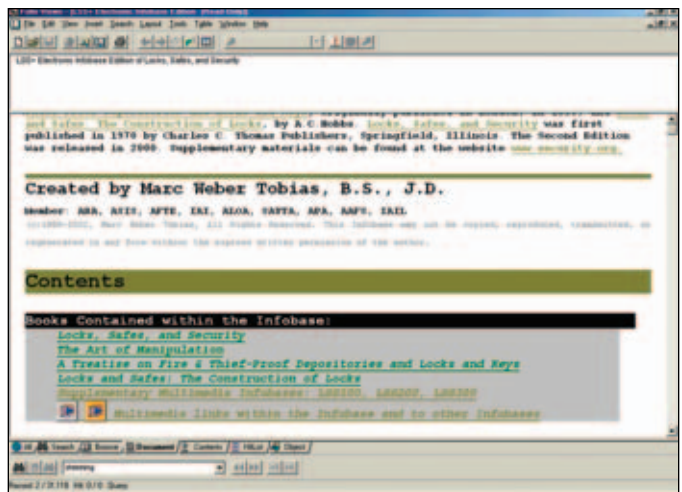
File Edit View Insert Search Layout Tools Table Window Help

LSS+ Electronic Infobase Edition of Locks, Safes, and Security

and Safes: The Construction of Locks, by A C Hobbs. Locks, Safes, and Security was first published in 1970 by Charles C. Thomas Publishers, Springfield, Illinois. The Second Edition was released in 2000. Supplementary materials can be found at the website www.security.org.

Created by Marc Weber Tobias, B.S., J.D.

Member: ABA, ASIS, AFTE, IAI, ALOA, SAVTA, APA, AAFS, IAIL

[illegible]

Contents

Books Contained within the Infobase:

Locks, Safes, and Security

The Art of Manipulation

A Treatise on Fire & Thief-Proof Depositories and Locks and Keys

Locks and Safes: The Construction of Locks

Supplementary Multimedia Infobases: LSS100, LSS200, LSS300

Multimedia links within the Infobase and to other Infobases

Hit Search Browse Document Contents Hitlist Object

Record 2 / 31,118 Hit 0 / 0 Query